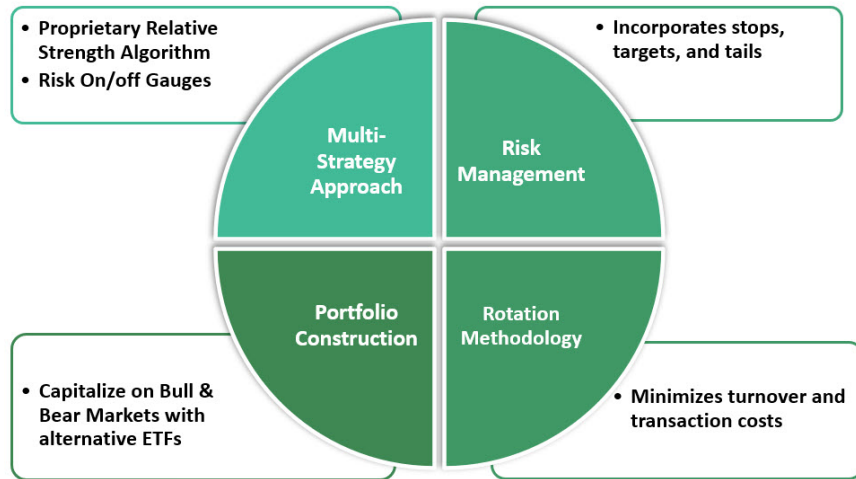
- Proprietary Relative Strength Algorithm
- Risk On/off Gauges

- Incorporates stops, targets, and tails

Multi-Strategy Approach

Risk Management

Portfolio Construction

Rotation Methodology

- Capitalize on Bull & Bear Markets with alternative ETFs

- Minimizes turnover and transaction costs